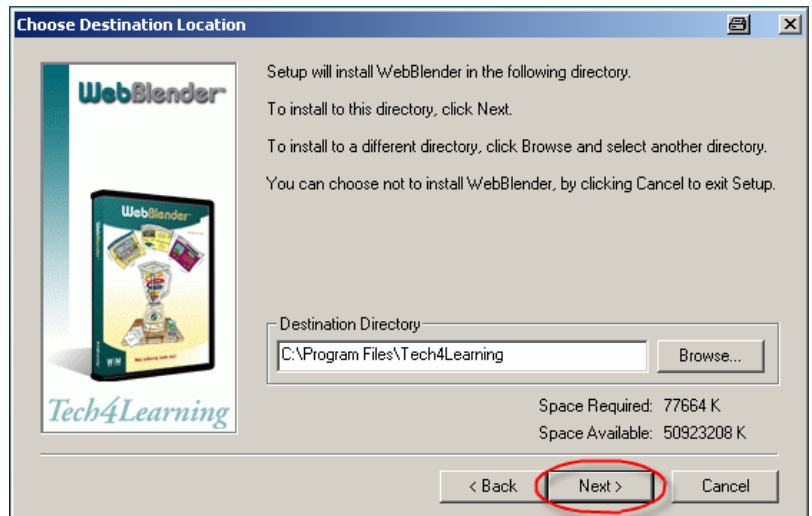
Choose Destination Location

WebBlender

WebBlender

Tech4Learning

Setup will install WebBlender in the following directory.

To install to this directory, click Next.

To install to a different directory, click Browse and select another directory.

You can choose not to install WebBlender, by clicking Cancel to exit Setup.

Destination Directory

C:\Program Files\Tech4Learning

Browse...

Space Required: 77664 K

Space Available: 50923208 K

< Back

Next >

Cancel